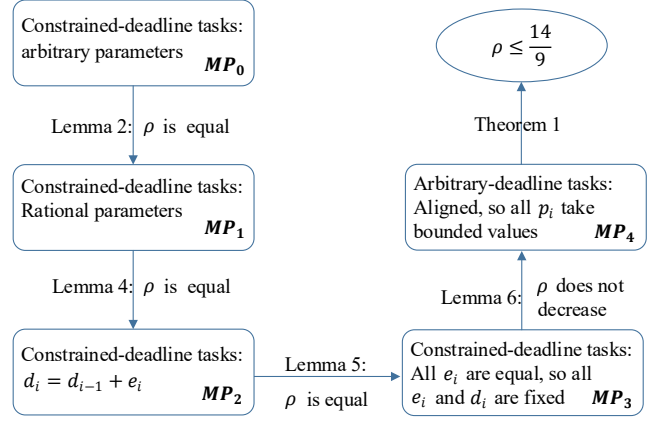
Constrained-deadline tasks: arbitrary parameters $\boldsymbol{MP_0}$

Lemma 2: $\rho$ is equal

Constrained-deadline tasks: Rational parameters $\boldsymbol{MP_1}$

Lemma 4: $\rho$ is equal

Constrained-deadline tasks: $d_i = d_{i-1} + e_i$ $\boldsymbol{MP_2}$

Lemma 5: $\rho$ is equal

Constrained-deadline tasks: All $e_i$ are equal, so all $e_i$ and $d_i$ are fixed $\boldsymbol{MP_3}$

Lemma 6: $\rho$ does not decrease

Arbitrary-deadline tasks: Aligned, so all $p_i$ take bounded values $\boldsymbol{MP_4}$

Theorem 1

$\rho \leq \frac{14}{9}$